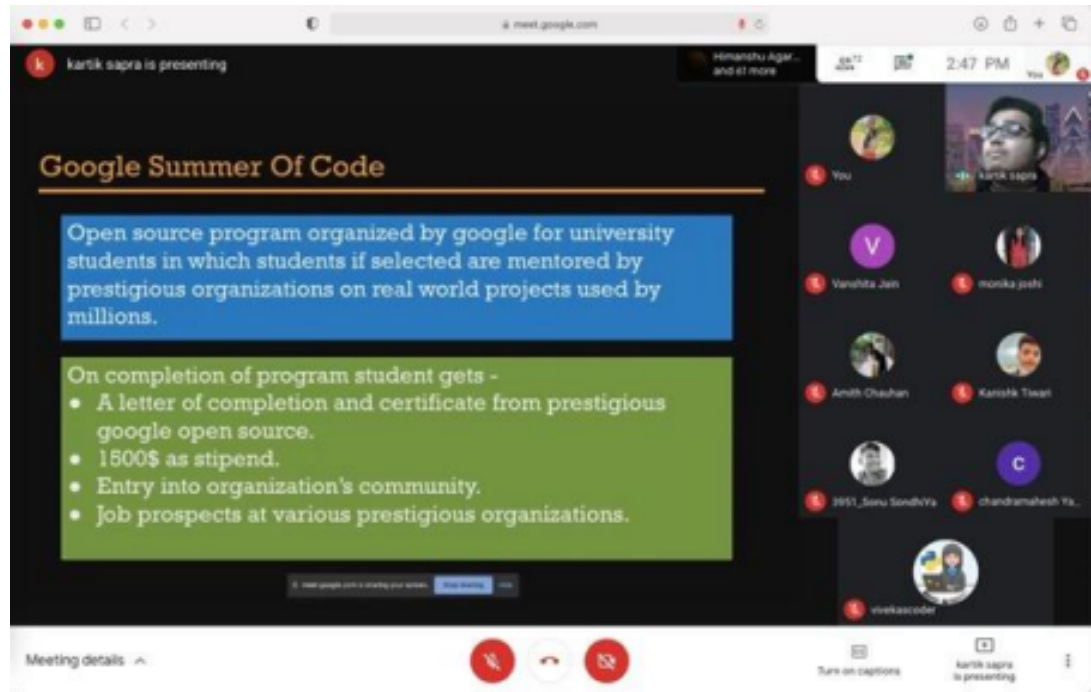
meet.google.com

k kartik sapra is presenting

Himanshu Agar... and 61 more

2:47 PM

You

Google Summer Of Code

Open source program organized by google for university students in which students if selected are mentored by prestigious organizations on real world projects used by millions.

On completion of program student gets -
• A letter of completion and certificate from prestigious google open source.
• 1500$ as stipend.
• Entry into organization's community.
• Job prospects at various prestigious organizations.

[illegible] Stop sharing Hide

You

kartik sapra

V

Vanshita Jain

monika joshi

Amith Chauhan

Kanishk Tiwari

3951_Sonu SondhiYa

C

chandramahesh Ya...

vivekascoder

Meeting details

Turn on captions

kartik sapra is presenting